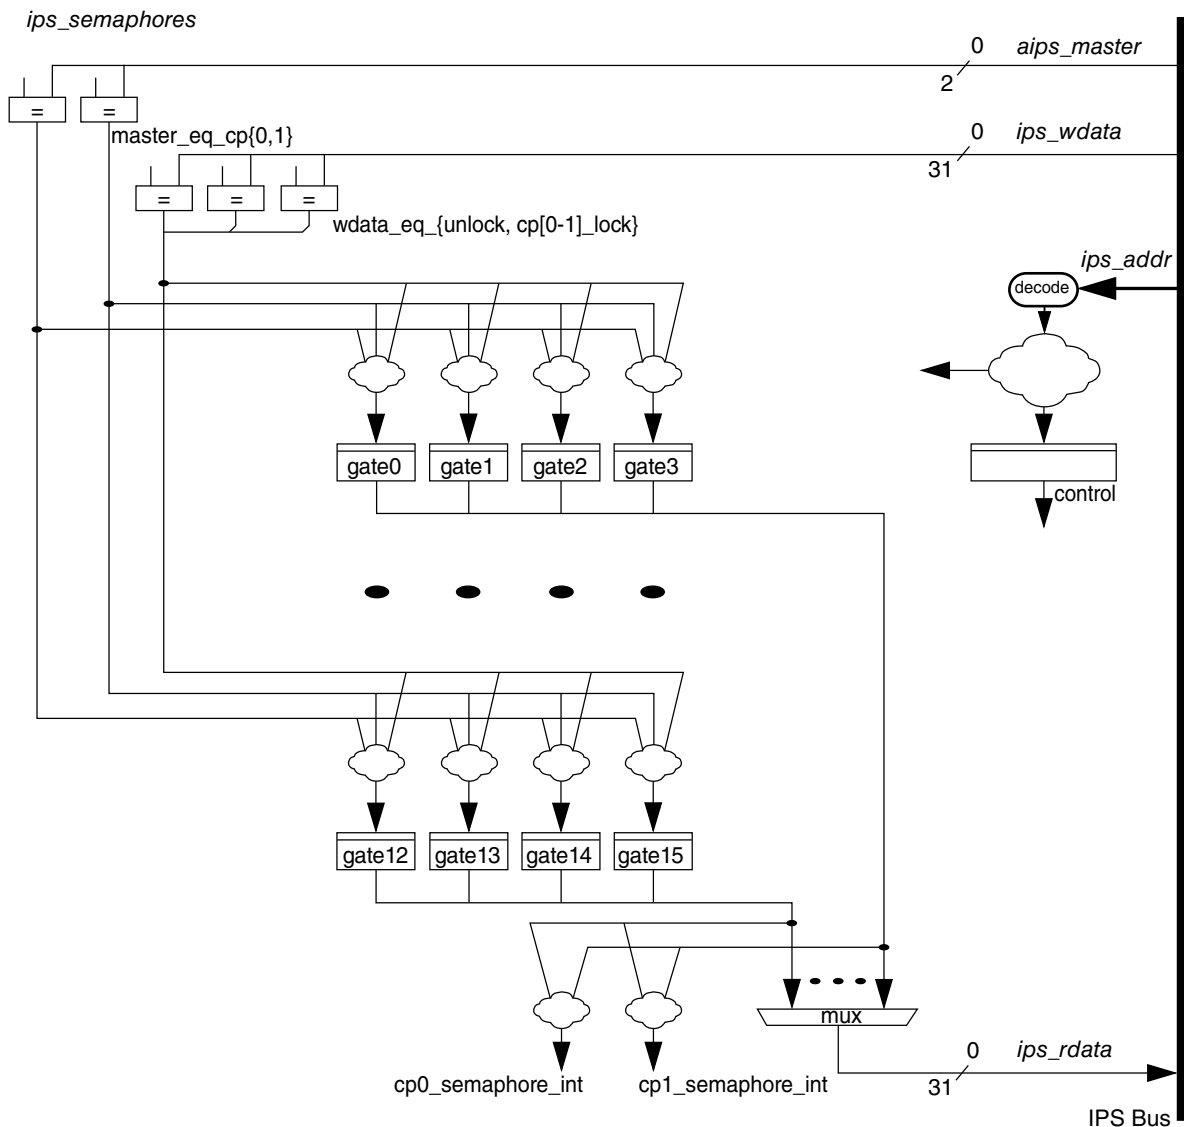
ips_semaphores

0 aips_master
2

=
=
master_eq_cp{0,1}

0 ips_wdata
31

=
=
=
wdata_eq_{unlock, cp[0-1]_lock}

ips_addr
decode

gate0
gate1
gate2
gate3

control

gate12
gate13
gate14
gate15

mux

cp0_semaphore_int
cp1_semaphore_int

0 ips_rdata
31

IPS Bus